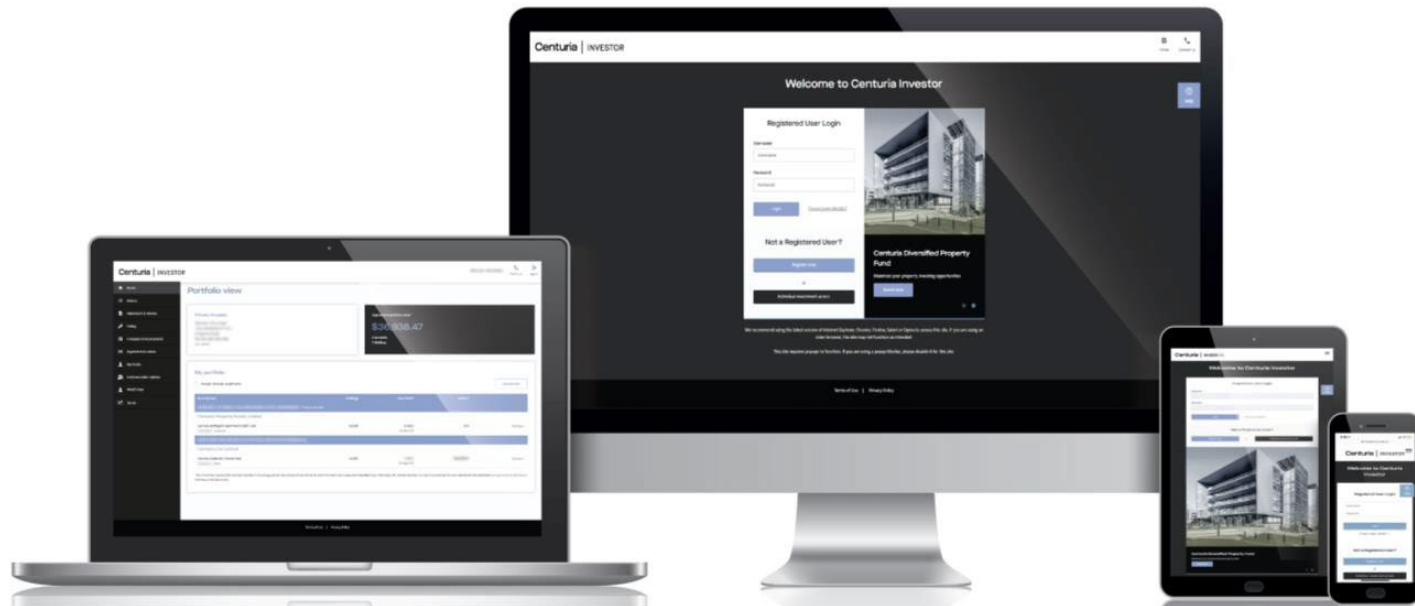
Centuria | INVESTOR

Welcome to Centuria Investor

Registered User Login

Username

Password

Login

Not a Registered User?

Register now

Centuria Diversified Property Fund

Terms of Use | Privacy Policy

Centuria | INVESTOR

Portfolio view

$36,938.47

My portfolio

Centuria | INVESTOR

Welcome to Centuria Investor

Registered User Login

Not a Registered User?

Centuria Diversified Property Fund

Centuria | INVESTOR

Welcome to Centuria Investor

Registered User Login

Not a Registered User?